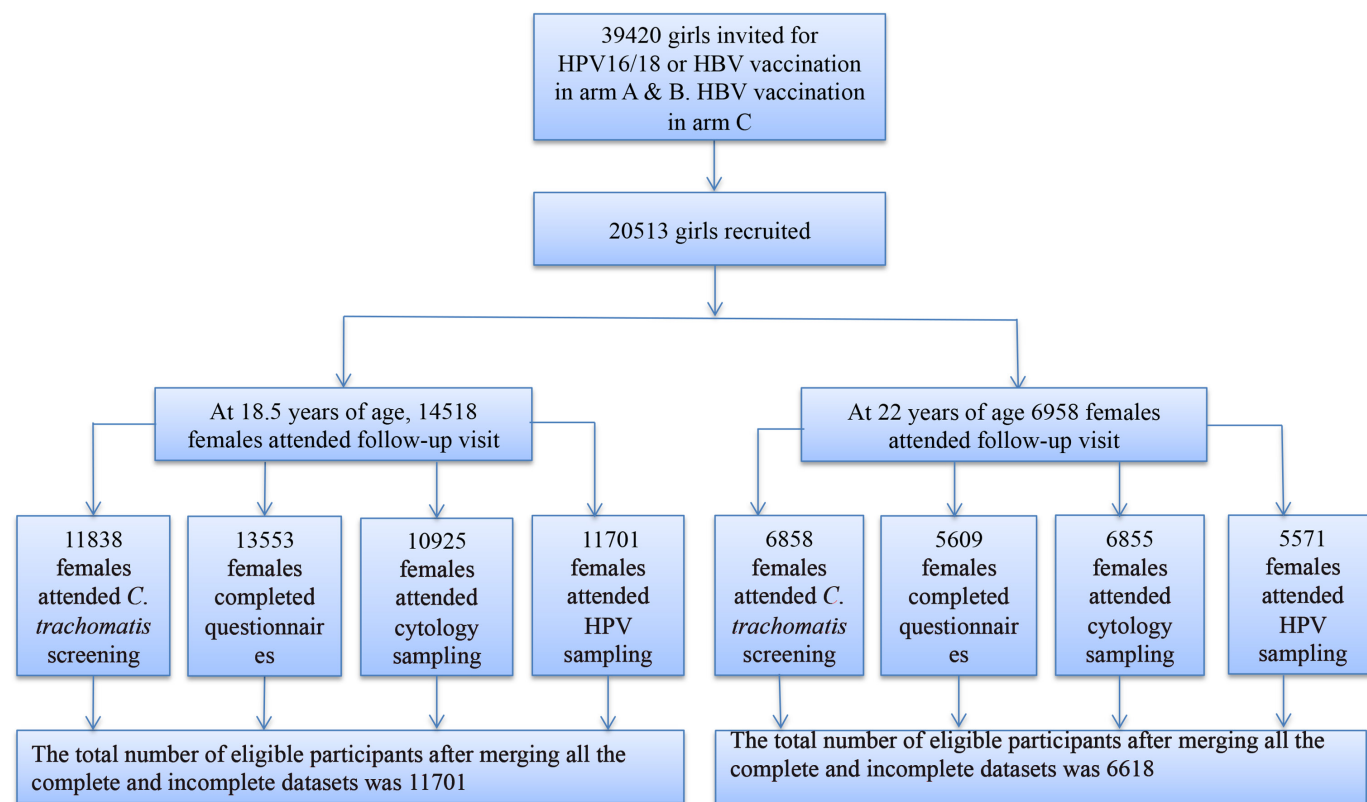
39420 girls invited for HPV16/18 or HBV vaccination in arm A & B. HBV vaccination in arm C

20513 girls recruited

At 18.5 years of age, 14518 females attended follow-up visit

At 22 years of age 6958 females attended follow-up visit

11838 females attended *C. trachomatis* screening

13553 females completed questionnaires

10925 females attended cytology sampling

11701 females attended HPV sampling

6858 females attended *C. trachomatis* screening

5609 females completed questionnaires

6855 females attended cytology sampling

5571 females attended HPV sampling

The total number of eligible participants after merging all the complete and incomplete datasets was 11701

The total number of eligible participants after merging all the complete and incomplete datasets was 6618